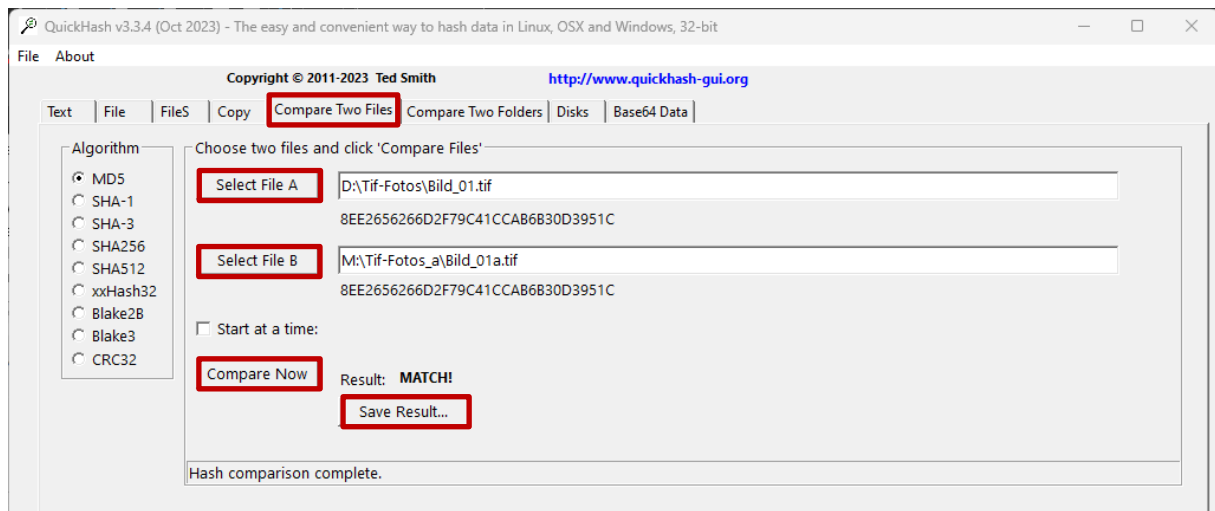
QuickHash v3.3.4 (Oct 2023) - The easy and convenient way to hash data in Linux, OSX and Windows, 32-bit

File About

Copyright © 2011-2023 Ted Smith http://www.quickhash-gui.org

Text | File | FileS | Copy | Compare Two Files | Compare Two Folders | Disks | Base64 Data

Algorithm
MD5
SHA-1
SHA-3
SHA256
SHA512
xxHash32
Blake2B
Blake3
CRC32

Choose two files and click 'Compare Files'

Select File A
D:\Tif-Fotos\Bild_01.tif
8EE2656266D2F79C41CCAB6B30D3951C

Select File B
M:\Tif-Fotos_a\Bild_01a.tif
8EE2656266D2F79C41CCAB6B30D3951C

Start at a time:

Compare Now
Result: MATCH!
Save Result...

Hash comparison complete.